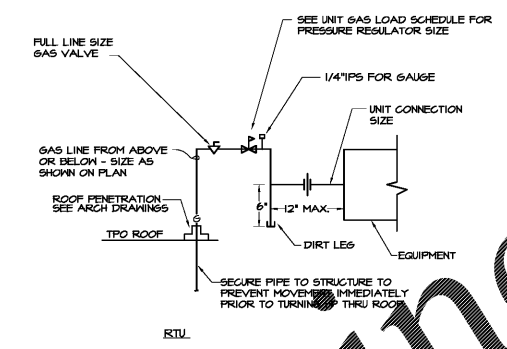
SEE UNIT GAS LOAD SCHEDULE FOR PRESSURE REGULATOR SIZE

FULL LINE SIZE GAS VALVE

1/4"IPS FOR GAUGE

UNIT CONNECTION SIZE

GAS LINE FROM ABOVE OR BELOW - SIZE AS SHOWN ON PLAN

ROOF PENETRATION SEE ARCH DRAWINGS

G

6"

12" MAX.

TPO ROOF

DIRT LEG

EQUIPMENT

SECURE PIPE TO STRUCTURE TO PREVENT MOVEMENT IMMEDIATELY PRIOR TO TURNING UP THRU ROOF

RTU